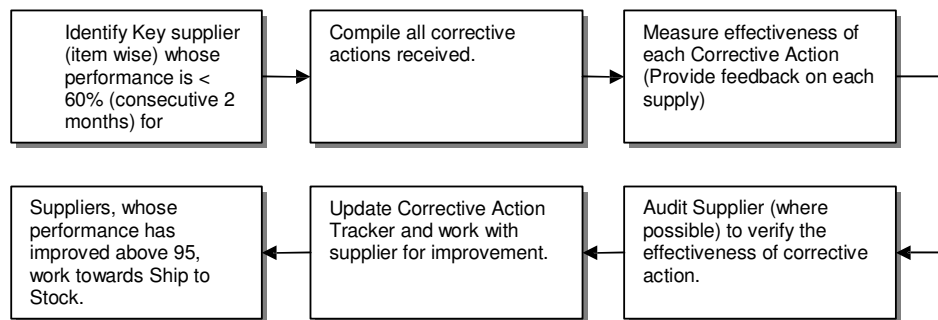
Identify Key supplier (item wise) whose performance is < 60% (consecutive 2 months) for

Compile all corrective actions received.

Measure effectiveness of each Corrective Action (Provide feedback on each supply)

Audit Supplier (where possible) to verify the effectiveness of corrective action.

Update Corrective Action Tracker and work with supplier for improvement.

Suppliers, whose performance has improved above 95, work towards Ship to Stock.